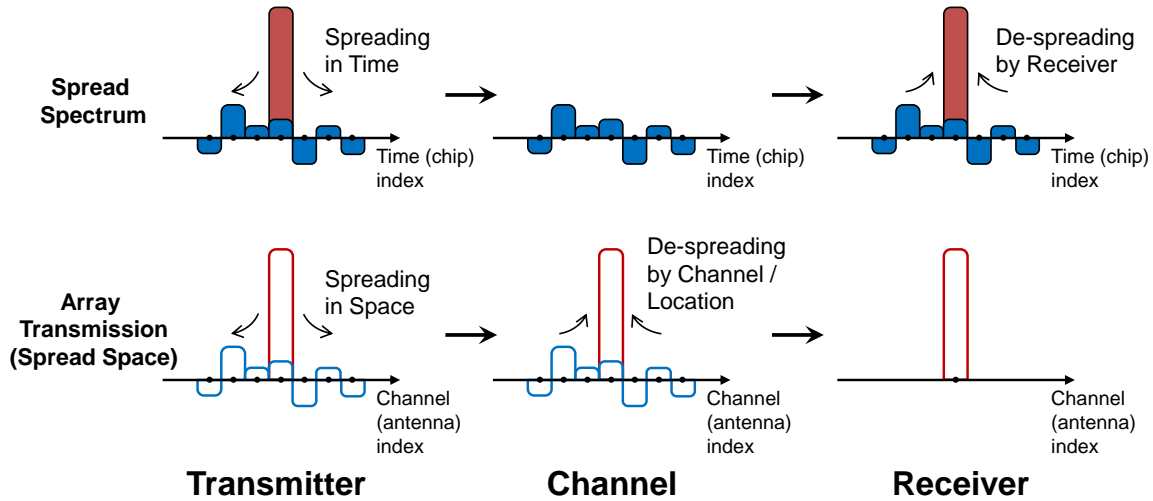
Spread Spectrum

Spreading in Time

Time (chip) index

Time (chip) index

De-spreading by Receiver

Time (chip) index

Array Transmission (Spread Space)

Spreading in Space

Channel (antenna) index

De-spreading by Channel / Location

Channel (antenna) index

Channel (antenna) index

Transmitter

Channel

Receiver